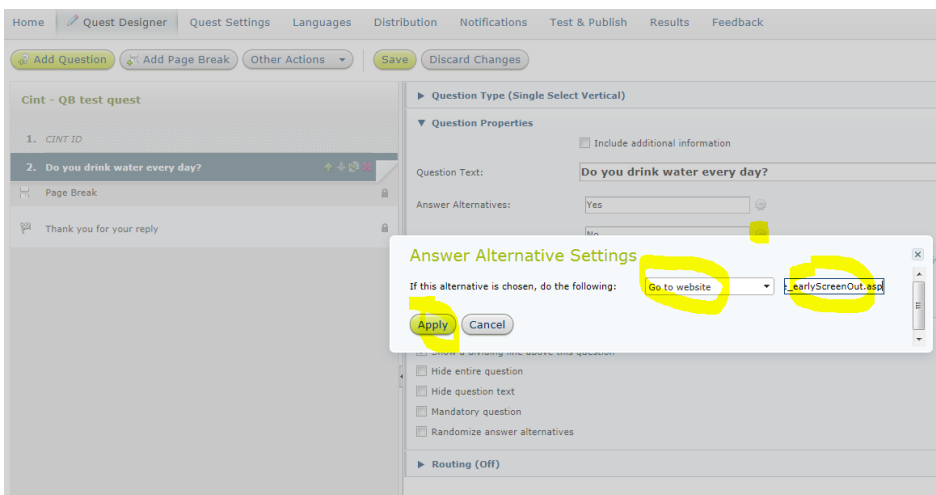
Home Quest Designer Quest Settings Languages Distribution Notifications Test & Publish Results Feedback

Add Question Add Page Break Other Actions Save Discard Changes

Cint - QB test quest

1. CINT ID

2. Do you drink water every day?

Page Break

Thank you for your reply

▶ Question Type (Single Select Vertical)

▼ Question Properties

Include additional information

Question Text: Do you drink water every day?

Answer Alternatives: Yes

No

Answer Alternative Settings

If this alternative is chosen, do the following: Go to website _earlyScreenOut.asp

Apply Cancel

Show a dividing line above this question

Hide entire question

Hide question text

Mandatory question

Randomize answer alternatives

▶ Routing (Off)